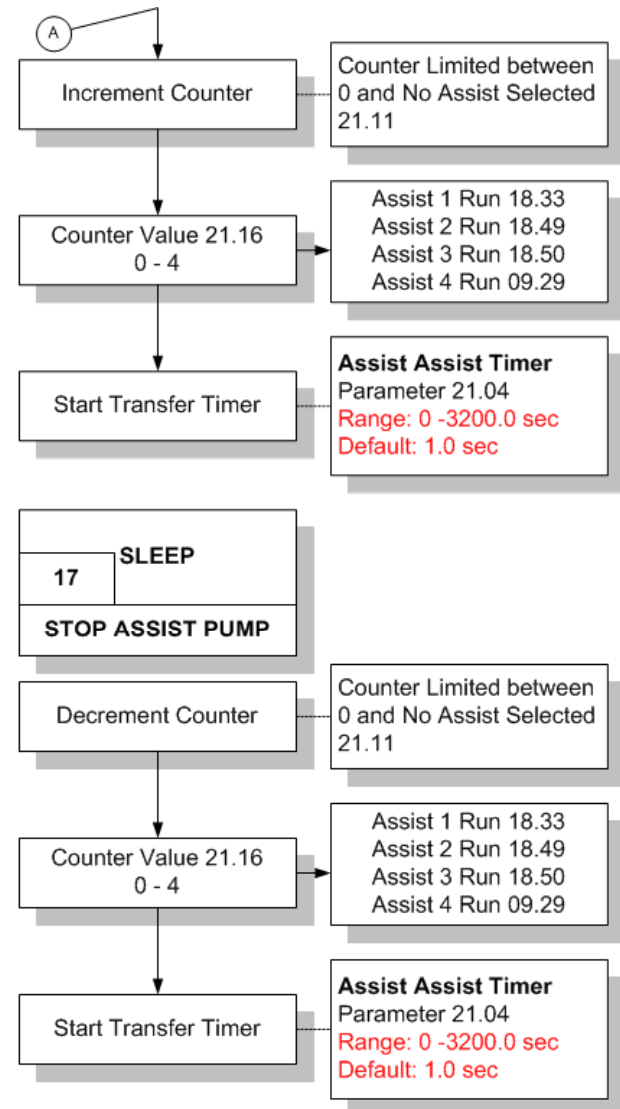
A

Increment Counter

Counter Limited between 0 and No Assist Selected 21.11

Counter Value 21.16
0 - 4

Assist 1 Run 18.33
Assist 2 Run 18.49
Assist 3 Run 18.50
Assist 4 Run 09.29

Start Transfer Timer

**Assist Assist Timer**
Parameter 21.04
Range: 0 -3200.0 sec
Default: 1.0 sec

17 **SLEEP**

**STOP ASSIST PUMP**

Decrement Counter

Counter Limited between 0 and No Assist Selected 21.11

Counter Value 21.16
0 - 4

Assist 1 Run 18.33
Assist 2 Run 18.49
Assist 3 Run 18.50
Assist 4 Run 09.29

Start Transfer Timer

**Assist Assist Timer**
Parameter 21.04
Range: 0 -3200.0 sec
Default: 1.0 sec